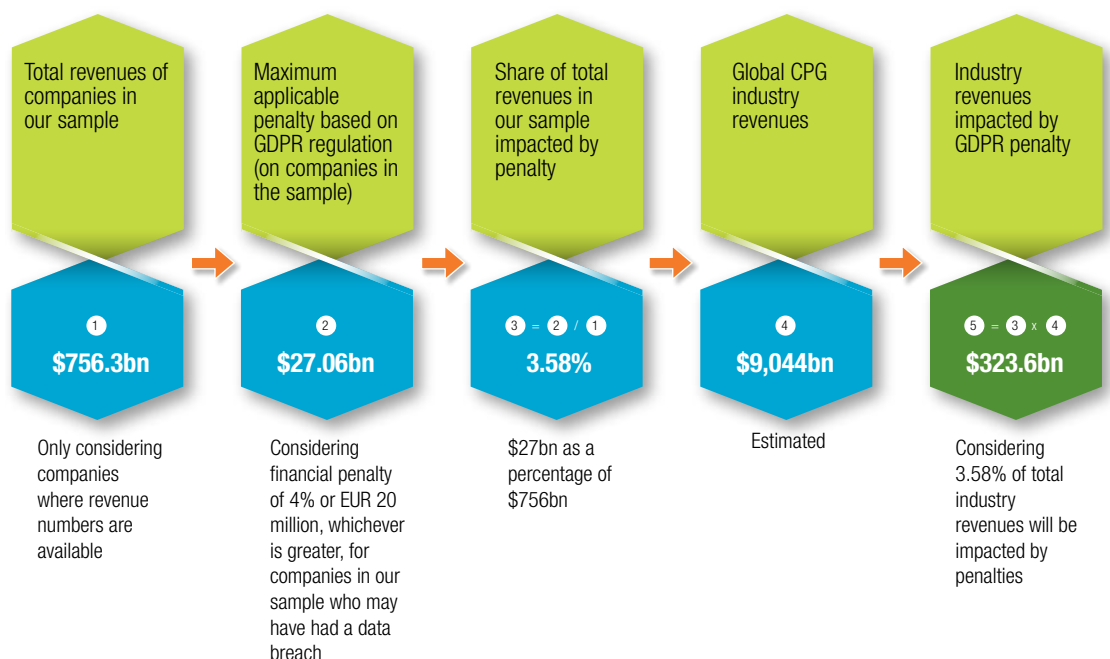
Total revenues of companies in our sample

1

$756.3bn

Only considering companies where revenue numbers are available

Maximum applicable penalty based on GDPR regulation (on companies in the sample)

2

$27.06bn

Considering financial penalty of 4% or EUR 20 million, whichever is greater, for companies in our sample who may have had a data breach

Share of total revenues in our sample impacted by penalty

3 = 2 / 1

3.58%

$27bn as a percentage of $756bn

Global CPG industry revenues

4

$9,044bn

Estimated

Industry revenues impacted by GDPR penalty

5 = 3 x 4

$323.6bn

Considering 3.58% of total industry revenues will be impacted by penalties